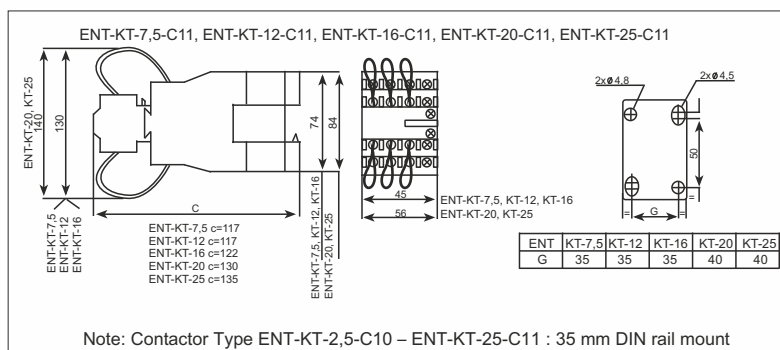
ENT-KT-7,5-C11, ENT-KT-12-C11, ENT-KT-16-C11, ENT-KT-20-C11, ENT-KT-25-C11

ENT-KT-20, KT-25
140
130
74
84
C
ENT-KT-7,5
ENT-KT-12
ENT-KT-16
ENT-KT-7,5 c=117
ENT-KT-12 c=117
ENT-KT-16 c=122
ENT-KT-20 c=130
ENT-KT-25 c=135
ENT-KT-7,5, KT-12, KT-16
ENT-KT-20, KT-25
45
56
ENT-KT-7,5, KT-12, KT-16
ENT-KT-20, KT-25
2xØ4,8
2xØ4,5
50
G

| ENT | KT-7,5 | KT-12 | KT-16 | KT-20 | KT-25 |
|---|---|---|---|---|---|
| G | 35 | 35 | 35 | 40 | 40 |

Note: Contactor Type ENT-KT-2,5-C10 – ENT-KT-25-C11 : 35 mm DIN rail mount